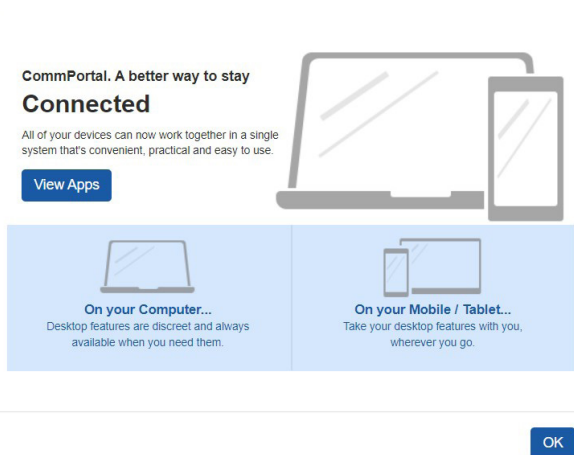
CommPortal. A better way to stay

Connected

All of your devices can now work together in a single system that's convenient, practical and easy to use.

View Apps

On your Computer...

Desktop features are discreet and always available when you need them.

On your Mobile / Tablet...

Take your desktop features with you, wherever you go.

OK